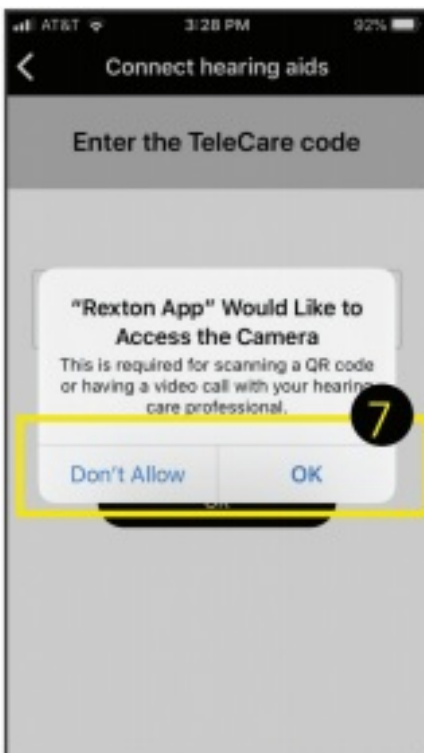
AT&T
3:28 PM
92%

Connect hearing aids

Enter the TeleCare code

"Rexton App" Would Like to Access the Camera
This is required for scanning a QR code or having a video call with your hearing care professional.

7

Don't Allow
OK

OK